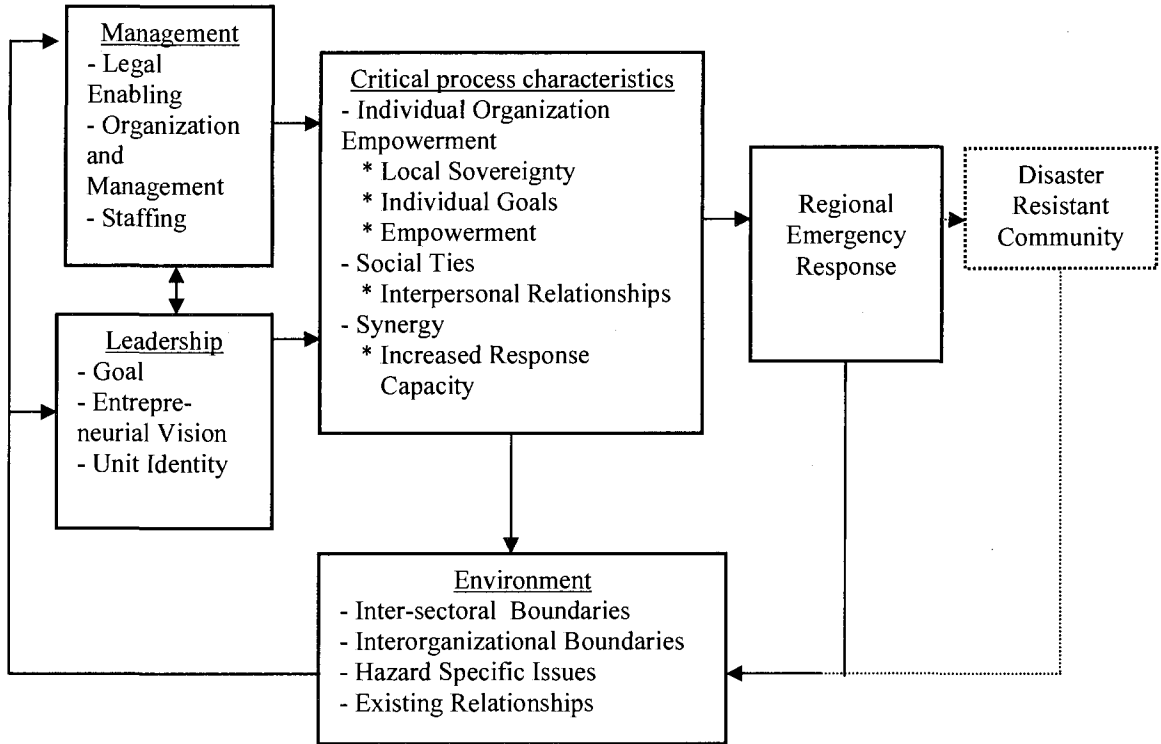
Management
- Legal Enabling
- Organization and Management
- Staffing

Leadership
- Goal
- Entrepreneurial Vision
- Unit Identity

Critical process characteristics
- Individual Organization Empowerment
* Local Sovereignty
* Individual Goals
* Empowerment
- Social Ties
* Interpersonal Relationships
- Synergy
* Increased Response Capacity

Regional Emergency Response

Disaster Resistant Community

Environment
- Inter-sectoral Boundaries
- Interorganizational Boundaries
- Hazard Specific Issues
- Existing Relationships